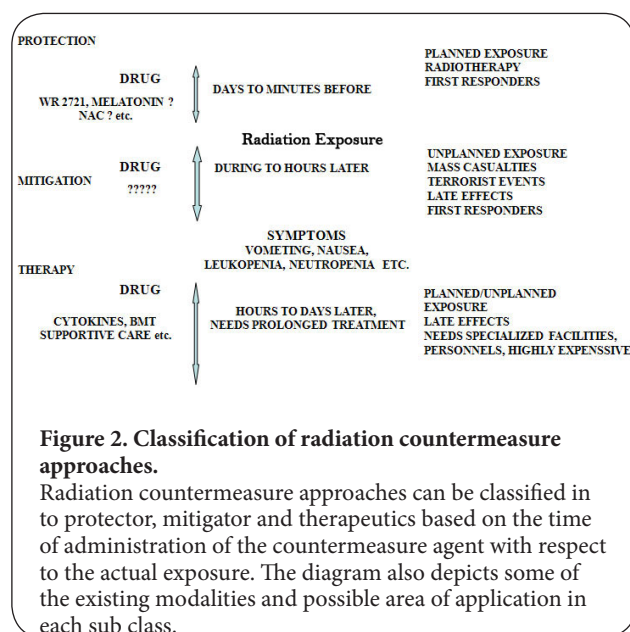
PROTECTION

DRUG

WR 2721, MELATONIN ?
NAC ? etc.

DAYS TO MINUTES BEFORE

PLANNED EXPOSURE
RADIOTHERAPY
FIRST RESPONDERS

Radiation Exposure

MITIGATION

DRUG

?????

DURING TO HOURS LATER

UNPLANNED EXPOSURE
MASS CASUALTIES
TERRORIST EVENTS
LATE EFFECTS
FIRST RESPONDERS

SYMPTOMS
VOMETING, NAUSEA,
LEUKOPENIA, NEUTROPENIA ETC.

THERAPY

DRUG

CYTOKINES, BMT
SUPPORTIVE CARE etc.

HOURS TO DAYS LATER,
NEEDS PROLONGED TREATMENT

PLANNED/UNPLANNED
EXPOSURE
LATE EFFECTS
NEEDS SPECIALIZED FACILITIES,
PERSONNELS, HIGHLY EXPENSSIVE

**Figure 2. Classification of radiation countermeasure approaches.**
Radiation countermeasure approaches can be classified in to protector, mitigator and therapeutics based on the time of administration of the countermeasure agent with respect to the actual exposure. The diagram also depicts some of the existing modalities and possible area of application in each sub class.